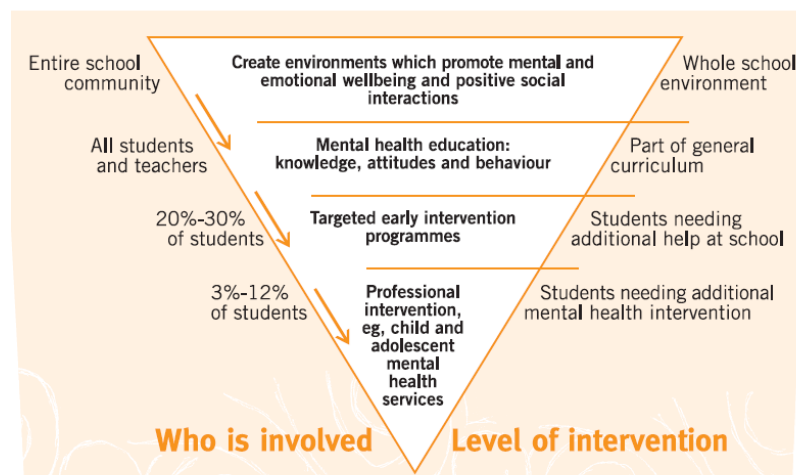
Entire school community

Create environments which promote mental and emotional wellbeing and positive social interactions

Whole school environment

All students and teachers

Mental health education: knowledge, attitudes and behaviour

Part of general curriculum

20%-30% of students

Targeted early intervention programmes

Students needing additional help at school

3%-12% of students

Professional intervention, eg, child and adolescent mental health services

Students needing additional mental health intervention

Who is involved

Level of intervention